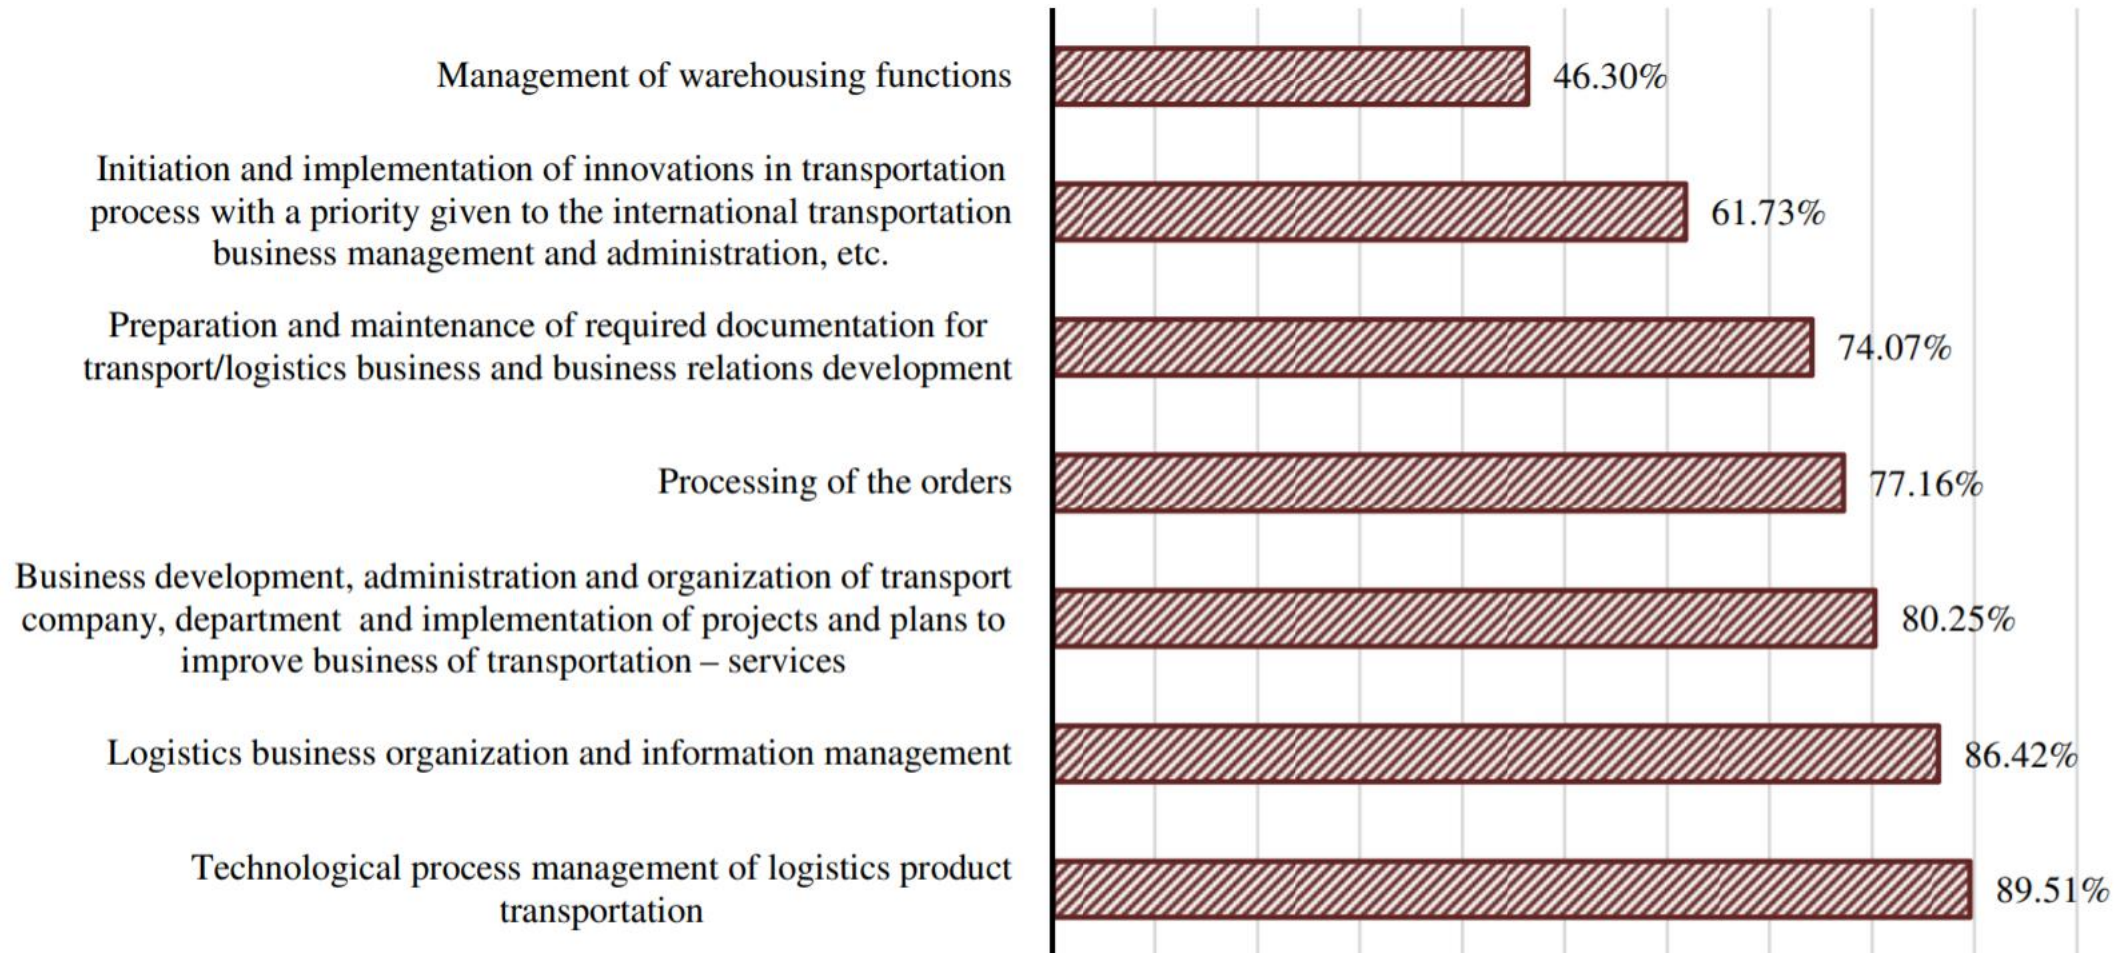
Management of warehousing functions 46.30%

Initiation and implementation of innovations in transportation process with a priority given to the international transportation business management and administration, etc. 61.73%

Preparation and maintenance of required documentation for transport/logistics business and business relations development 74.07%

Processing of the orders 77.16%

Business development, administration and organization of transport company, department and implementation of projects and plans to improve business of transportation – services 80.25%

Logistics business organization and information management 86.42%

Technological process management of logistics product transportation 89.51%